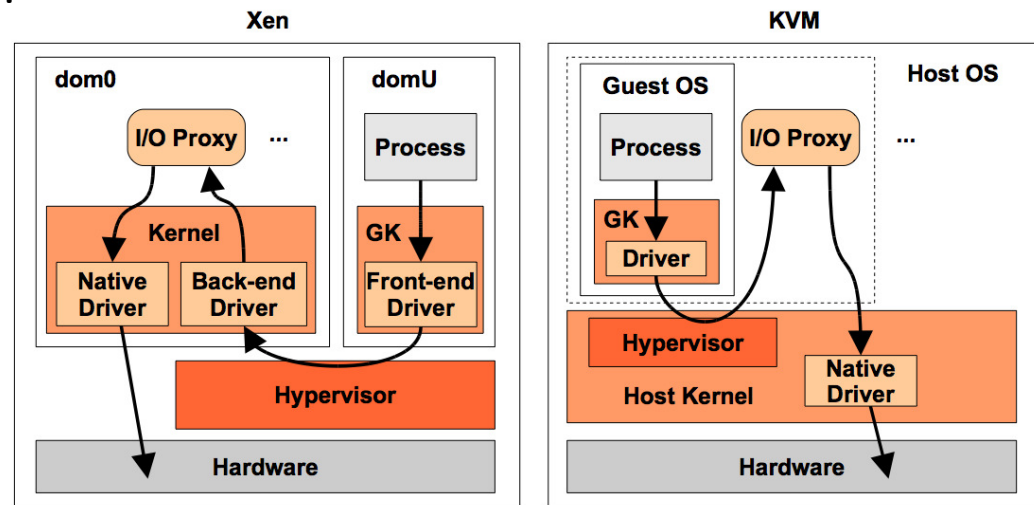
Xen

dom0

I/O Proxy

...

Kernel

Native Driver

Back-end Driver

domU

Process

GK

Front-end Driver

Hypervisor

Hardware

KVM

Guest OS

Process

GK

Driver

Host OS

I/O Proxy

...

Hypervisor

Host Kernel

Native Driver

Hardware